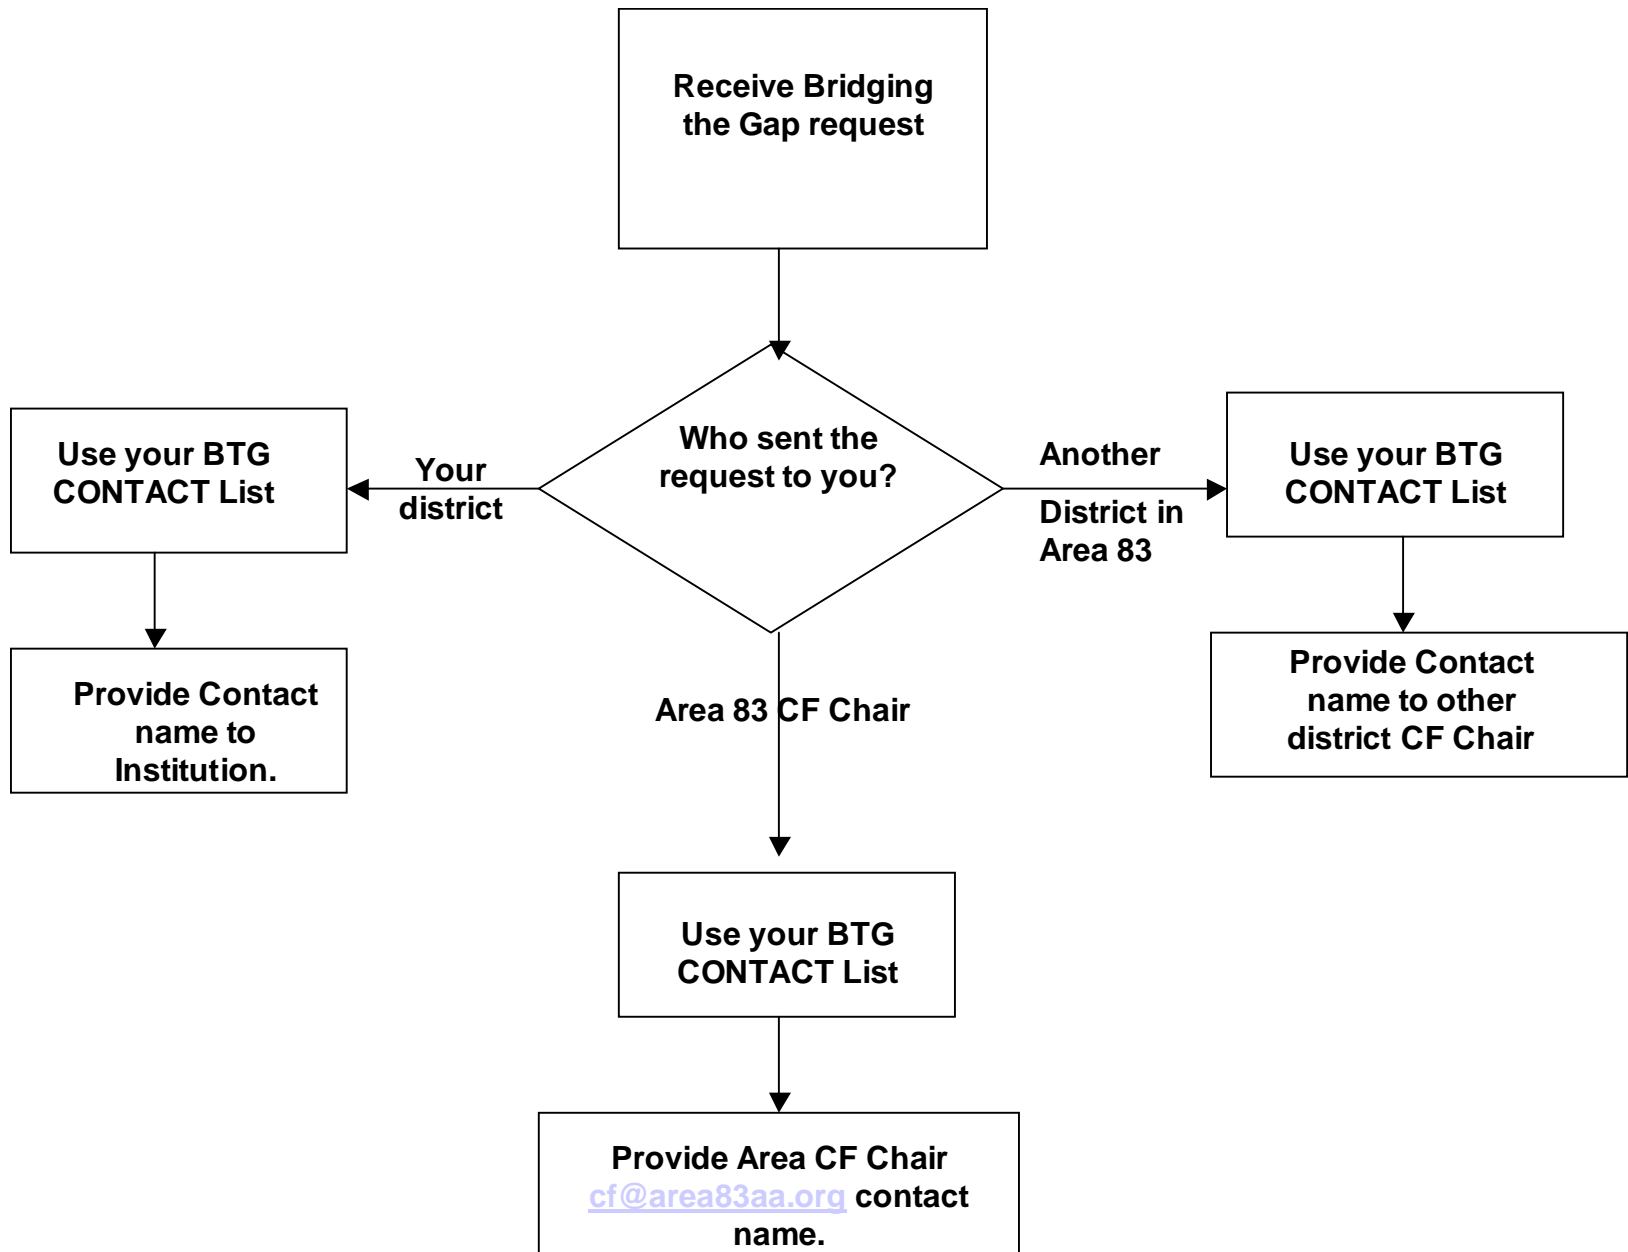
Receive Bridging the Gap request

Who sent the request to you?

Your district

Use your BTG CONTACT List

Provide Contact name to Institution.

Another District in Area 83

Use your BTG CONTACT List

Provide Contact name to other district CF Chair

Area 83 CF Chair

Use your BTG CONTACT List

Provide Area CF Chair cf@area83aa.org contact name.